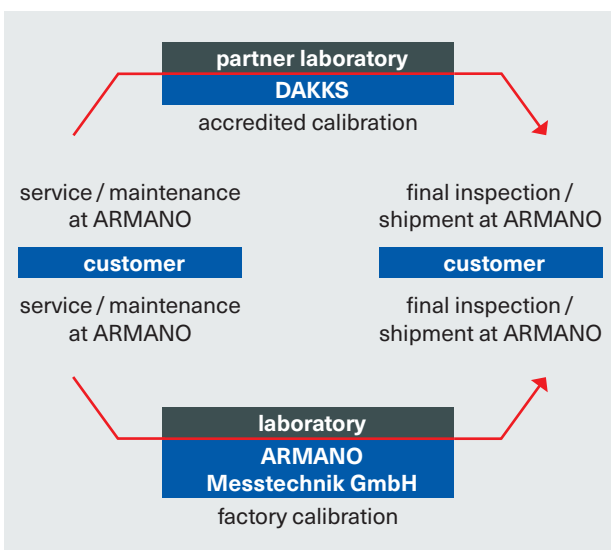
partner laboratory
DAKKS
accredited calibration

service / maintenance at ARMANO

customer

service / maintenance at ARMANO

final inspection / shipment at ARMANO

customer

final inspection / shipment at ARMANO

laboratory
ARMANO Messtechnik GmbH
factory calibration